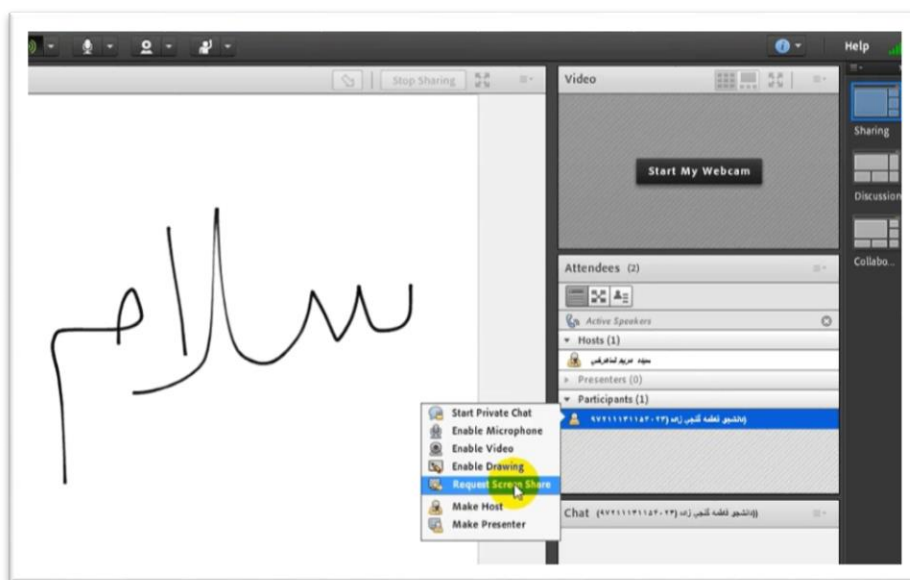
Help

Stop Sharing

سلام

Video

Start My Webcam

Sharing

Discussion

Collabo...

Attendees (2)

Active Speakers

Hosts (1)

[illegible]

Presenters (0)

Participants (1)

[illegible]

Start Private Chat

Enable Microphone

Enable Video

Enable Drawing

Request Screen Share

Make Host

Make Presenter

Chat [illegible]